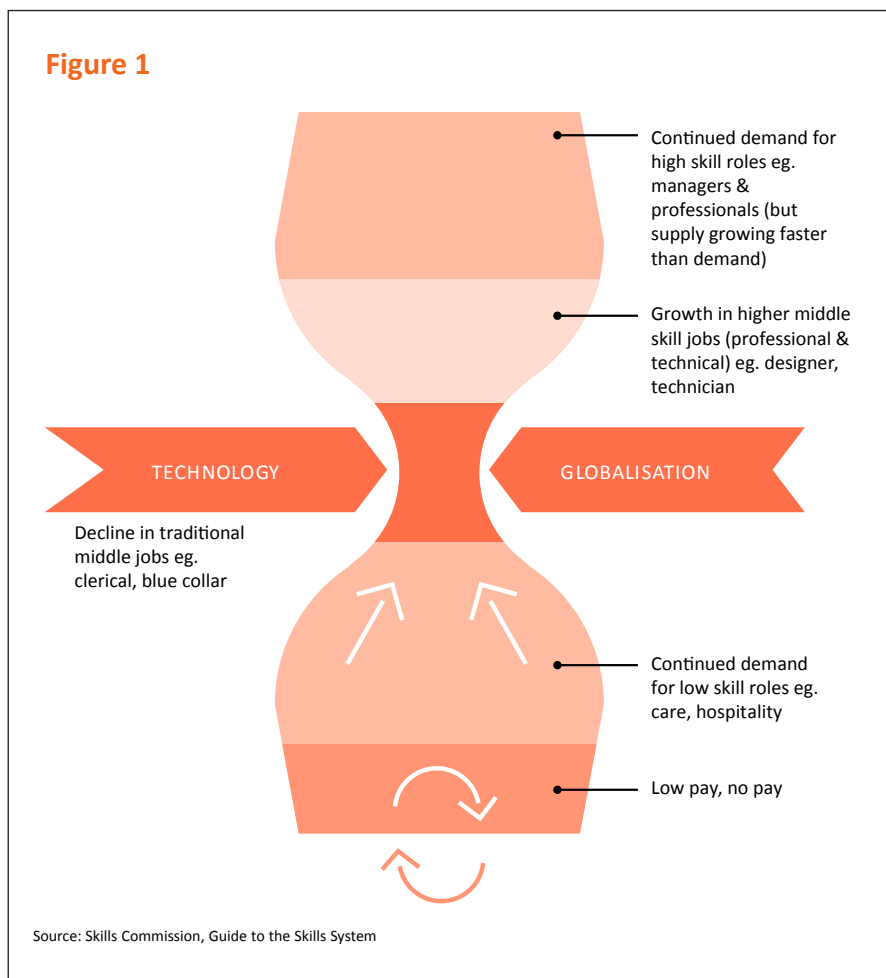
Figure 1

Continued demand for high skill roles eg. managers & professionals (but supply growing faster than demand)

Growth in higher middle skill jobs (professional & technical) eg. designer, technician

TECHNOLOGY

GLOBALISATION

Decline in traditional middle jobs eg. clerical, blue collar

Continued demand for low skill roles eg. care, hospitality

Low pay, no pay

Source: Skills Commission, Guide to the Skills System